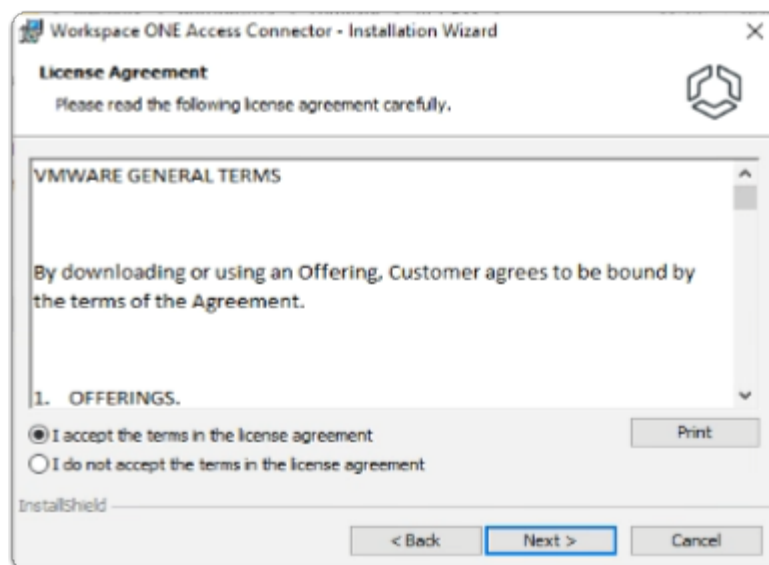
Workspace ONE Access Connector - Installation Wizard

License Agreement

Please read the following license agreement carefully.

VMWARE GENERAL TERMS

By downloading or using an Offering, Customer agrees to be bound by the terms of the Agreement.

1. OFFERINGS.

I accept the terms in the license agreement

I do not accept the terms in the license agreement

Print

InstallShield

< Back

Next >

Cancel